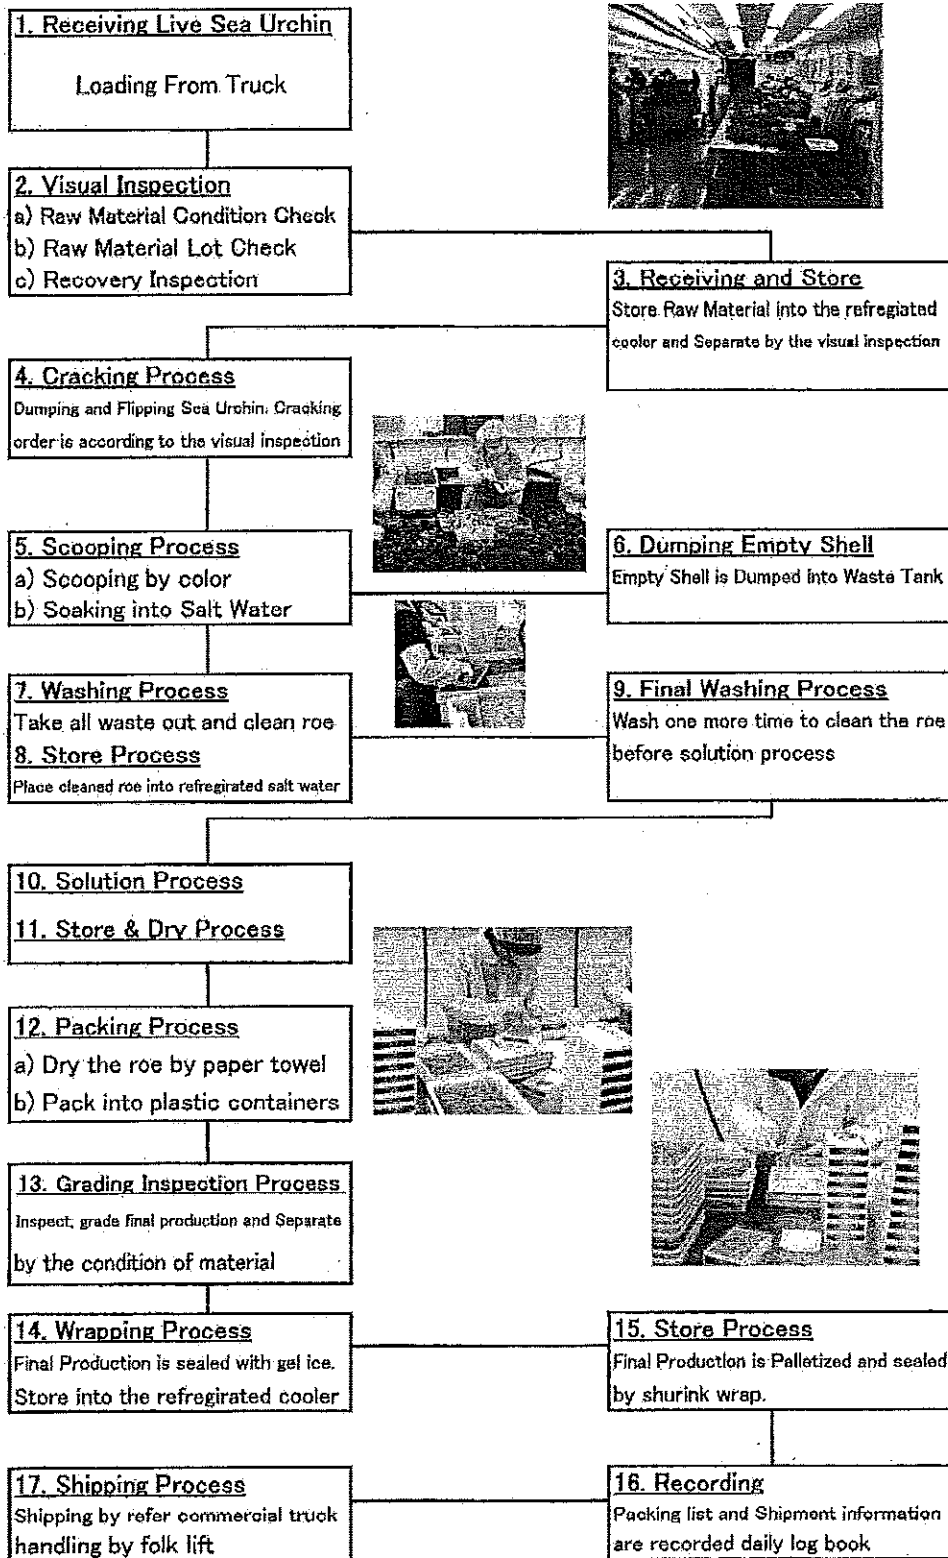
1. Receiving Live Sea Urchin

Loading From Truck

2. Visual Inspection
a) Raw Material Condition Check
b) Raw Material Lot Check
c) Recovery Inspection

3. Receiving and Store
Store Raw Material into the refregiated coolor and Separate by the visual inspection

4. Cracking Process
Dumping and Flipping Sea Urchin. Cracking order is according to the visual inspection

5. Scooping Process
a) Scooping by color
b) Soaking into Salt Water

6. Dumping Empty Shell
Empty Shell is Dumped into Waste Tank

7. Washing Process
Take all waste out and clean roe
8. Store Process
Place cleaned roe into refregirated salt water

9. Final Washing Process
Wash one more time to clean the roe before solution process

10. Solution Process
11. Store & Dry Process

12. Packing Process
a) Dry the roe by paper towel
b) Pack into plastic containers

13. Grading Inspection Process
Inspect, grade final production and Separate by the condition of material

14. Wrapping Process
Final Production is sealed with gel ice. Store into the refregirated cooler

15. Store Process
Final Production is Palletized and sealed by shurink wrap.

17. Shipping Process
Shipping by refer commercial truck handling by folk lift

16. Recording
Packing list and Shipment information are recorded daily log book